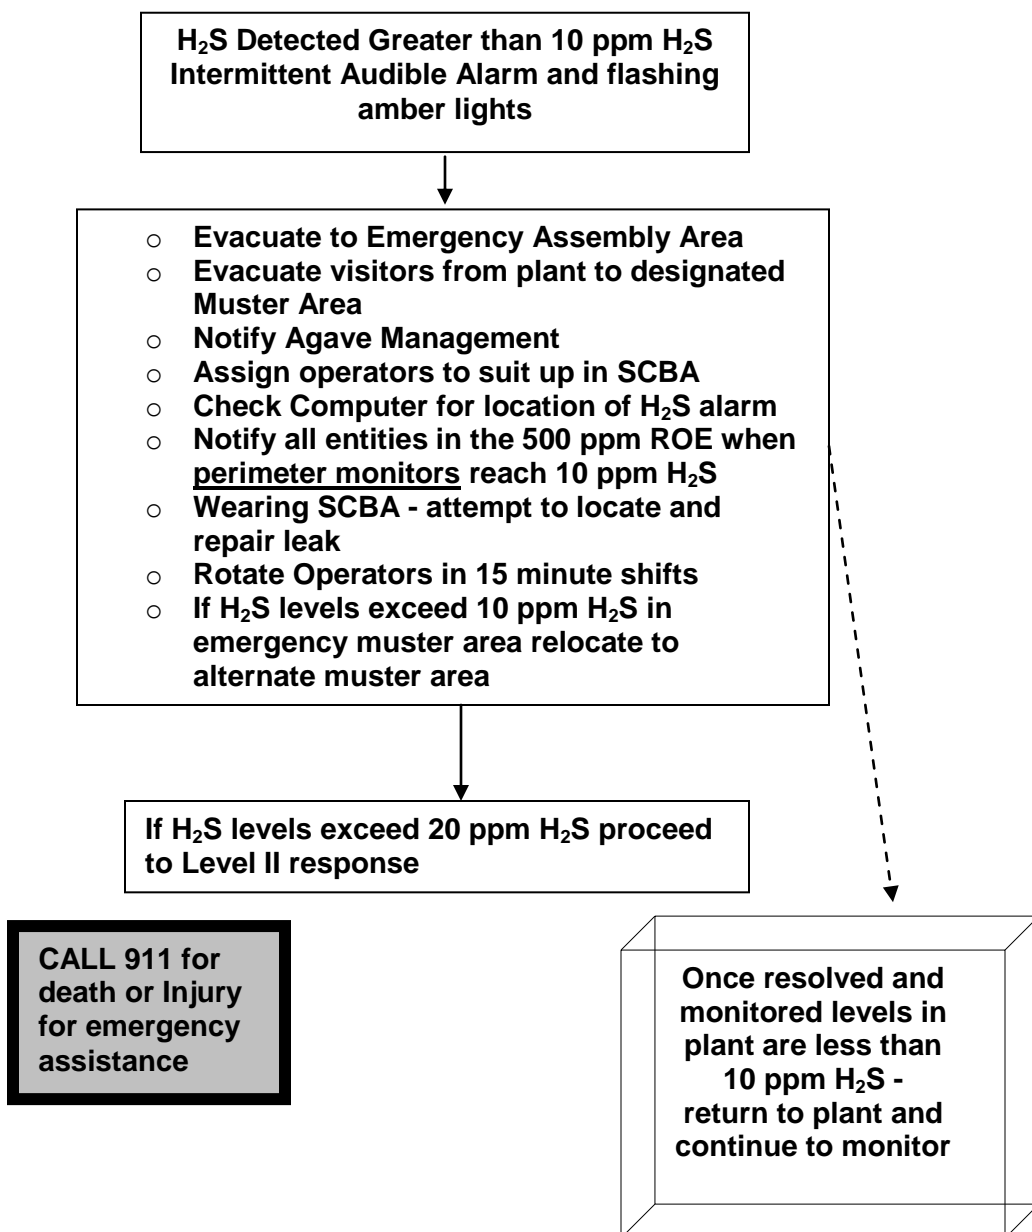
$H_2S$ Detected Greater than 10 ppm $H_2S$ Intermittent Audible Alarm and flashing amber lights

- Evacuate to Emergency Assembly Area
- Evacuate visitors from plant to designated Muster Area
- Notify Agave Management
- Assign operators to suit up in SCBA
- Check Computer for location of $H_2S$ alarm
- Notify all entities in the 500 ppm ROE when perimeter monitors reach 10 ppm $H_2S$
- Wearing SCBA - attempt to locate and repair leak
- Rotate Operators in 15 minute shifts
- If $H_2S$ levels exceed 10 ppm $H_2S$ in emergency muster area relocate to alternate muster area

If $H_2S$ levels exceed 20 ppm $H_2S$ proceed to Level II response

CALL 911 for death or Injury for emergency assistance

Once resolved and monitored levels in plant are less than 10 ppm $H_2S$ - return to plant and continue to monitor